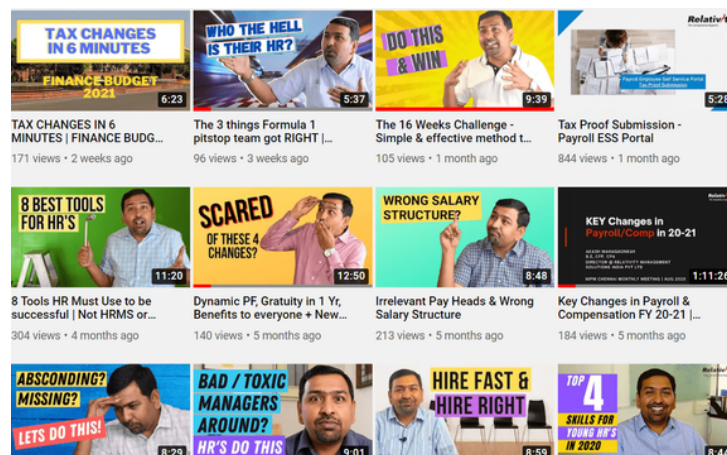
TAX CHANGES IN 6 MINUTES
FINANCE BUDGET 2021
6:23
TAX CHANGES IN 6 MINUTES | FINANCE BUDG...
171 views • 2 weeks ago

WHO THE HELL IS THEIR HR?
5:37
The 3 things Formula 1 pitstop team got RIGHT |...
96 views • 3 weeks ago

DO THIS & WIN
9:39
The 16 Weeks Challenge - Simple & effective method t...
105 views • 1 month ago

Relative
Payroll Employee Self Service Portal
Tax Proof Submission
5:28
Tax Proof Submission - Payroll ESS Portal
844 views • 1 month ago

8 BEST TOOLS FOR HR'S
11:20
8 Tools HR Must Use to be successful | Not HRMS or...
304 views • 4 months ago

SCARED OF THESE 4 CHANGES?
12:50
Dynamic PF, Gratuity in 1 Yr, Benefits to everyone + New...
140 views • 5 months ago

WRONG SALARY STRUCTURE?
8:48
Irrelevant Pay Heads & Wrong Salary Structure
213 views • 5 months ago

Relative
KEY Changes in Payroll/Comp in 20-21
1:11:26
Key Changes in Payroll & Compensation FY 20-21 |...
184 views • 5 months ago

ABSCONDING? MISSING?
LETS DO THIS!
8:29

BAD / TOXIC MANAGERS AROUND?
HR'S DO THIS
9:01

HIRE FAST & HIRE RIGHT
8:59

TOP 4 SKILLS FOR YOUNG HR'S IN 2020
Relative